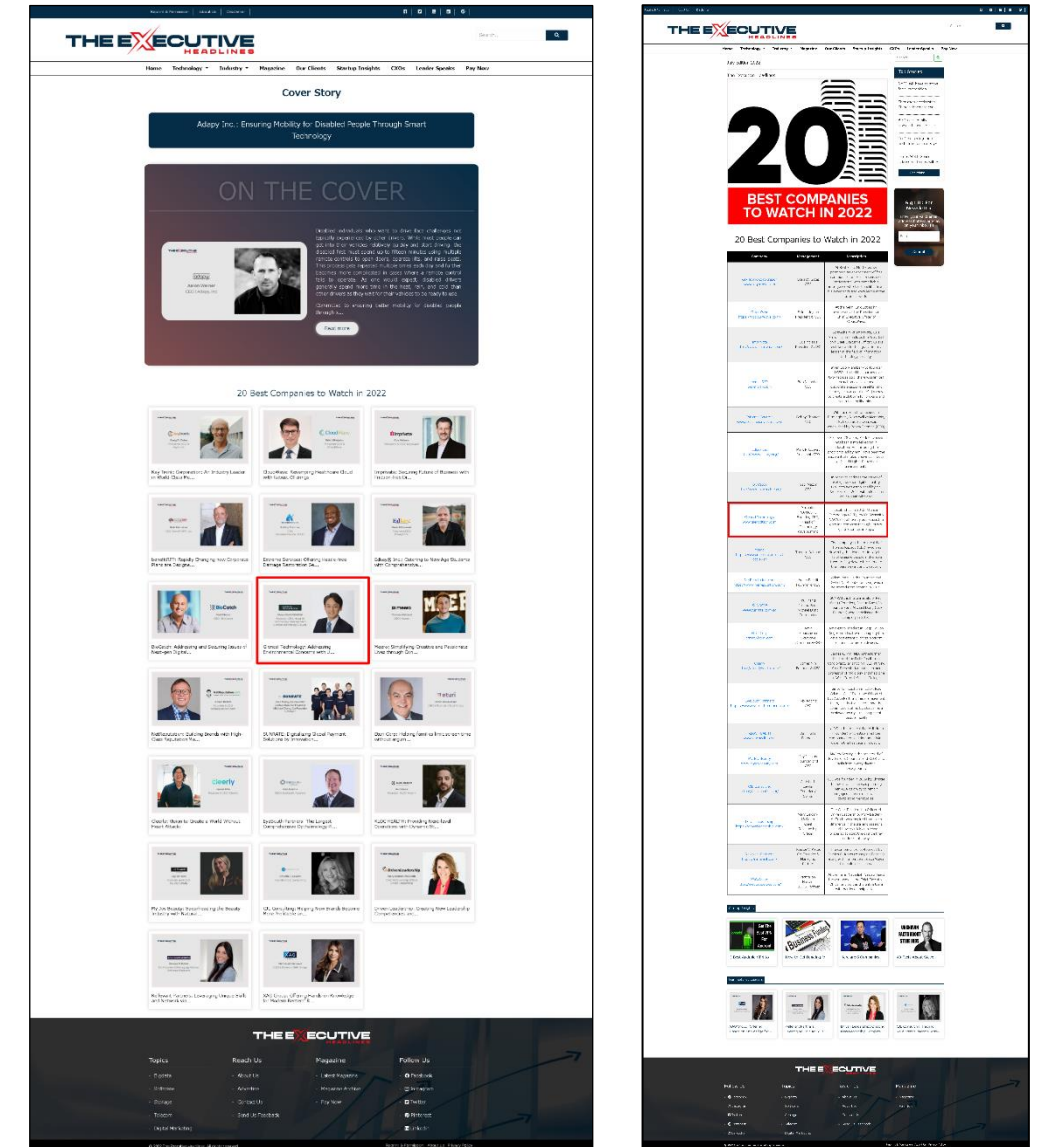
THE EXECUTIVE HEADLINES

Search

Home Technology Industry Magazine Our Clients Startup Insights CXOs Leader Speaks Pay Now

Cover Story

Adepy Inc.: Ensuring Mobility for Disabled People Through Smart Technology

ON THE COVER

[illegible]

Read more

20 Best Companies to Watch in 2022

Key Tronic Corporation: An Industry Leader in World Class Ele...

CloudWave: Reinventing Healthcare Cloud with Totale Offerings

Empirisafe: Securing Future of Business with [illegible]

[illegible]

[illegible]

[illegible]

BioCatch: Addressing and Securing Issues of Next-gen Digital...

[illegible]

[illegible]

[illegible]

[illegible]

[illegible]

Clearly: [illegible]

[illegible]

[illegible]

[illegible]

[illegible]

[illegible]

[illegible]

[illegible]

THE EXECUTIVE HEADLINES

Topics

Reach Us

Magazine

Follow Us

About Us

Latest Magazine

Facebook

Advertise

Magazine Archive

Instagram

Contact Us

Pay Now

Twitter

Send Us Feedback

Pinterest

LinkedIn

THE EXECUTIVE HEADLINES

20 BEST COMPANIES TO WATCH IN 2022

20 Best Companies to Watch in 2022

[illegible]

THE EXECUTIVE HEADLINES